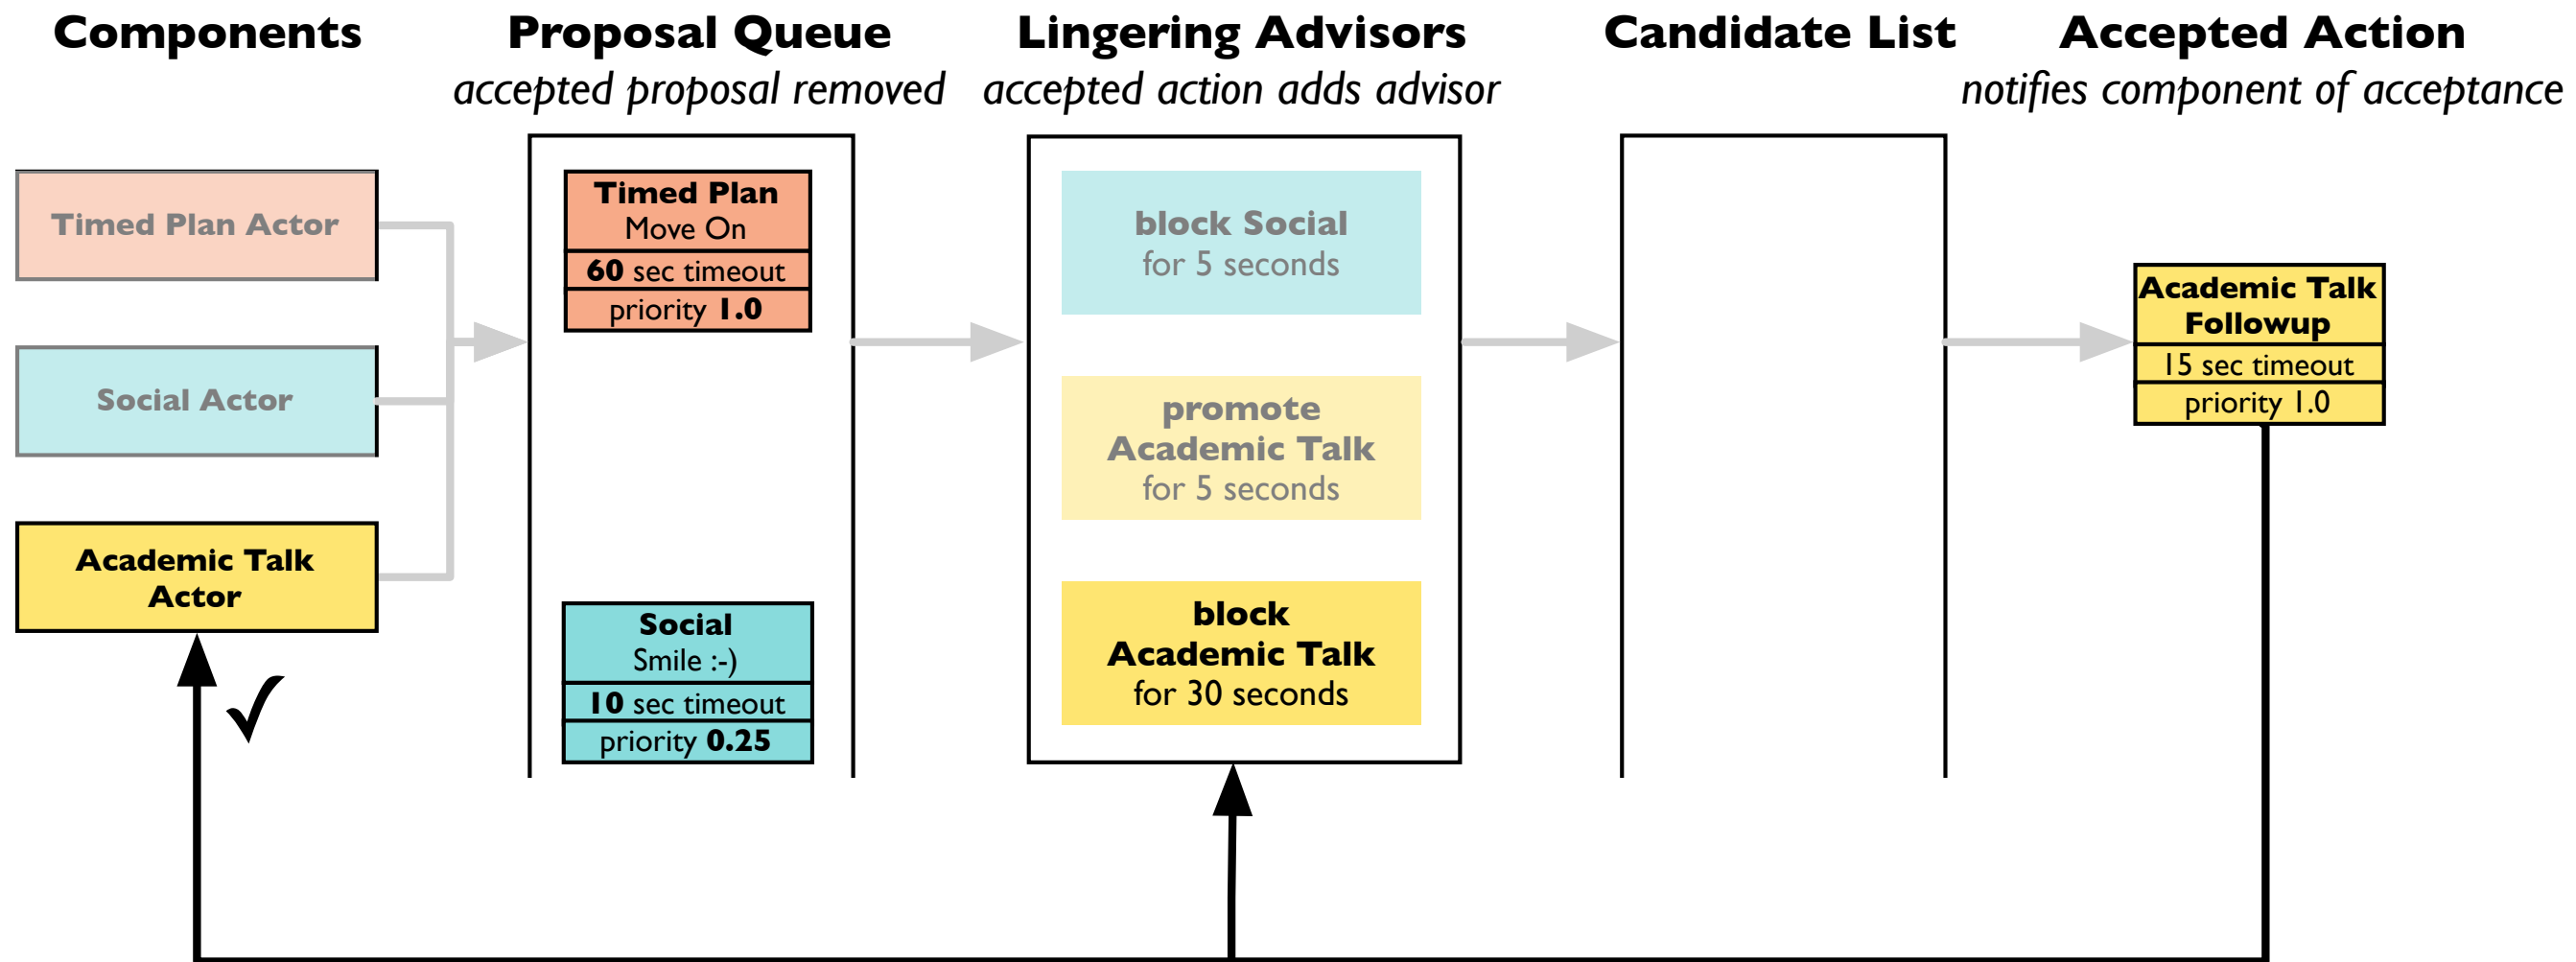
Components

Proposal Queue
accepted proposal removed

Lingering Advisors
accepted action adds advisor

Candidate List

Accepted Action
notifies component of acceptance

Timed Plan Actor

Social Actor

Academic Talk Actor

✓

Timed Plan
Move On
60 sec timeout
priority 1.0

Social
Smile :-)
10 sec timeout
priority 0.25

block Social
for 5 seconds

promote
Academic Talk
for 5 seconds

block
Academic Talk
for 30 seconds

Academic Talk Followup
15 sec timeout
priority 1.0